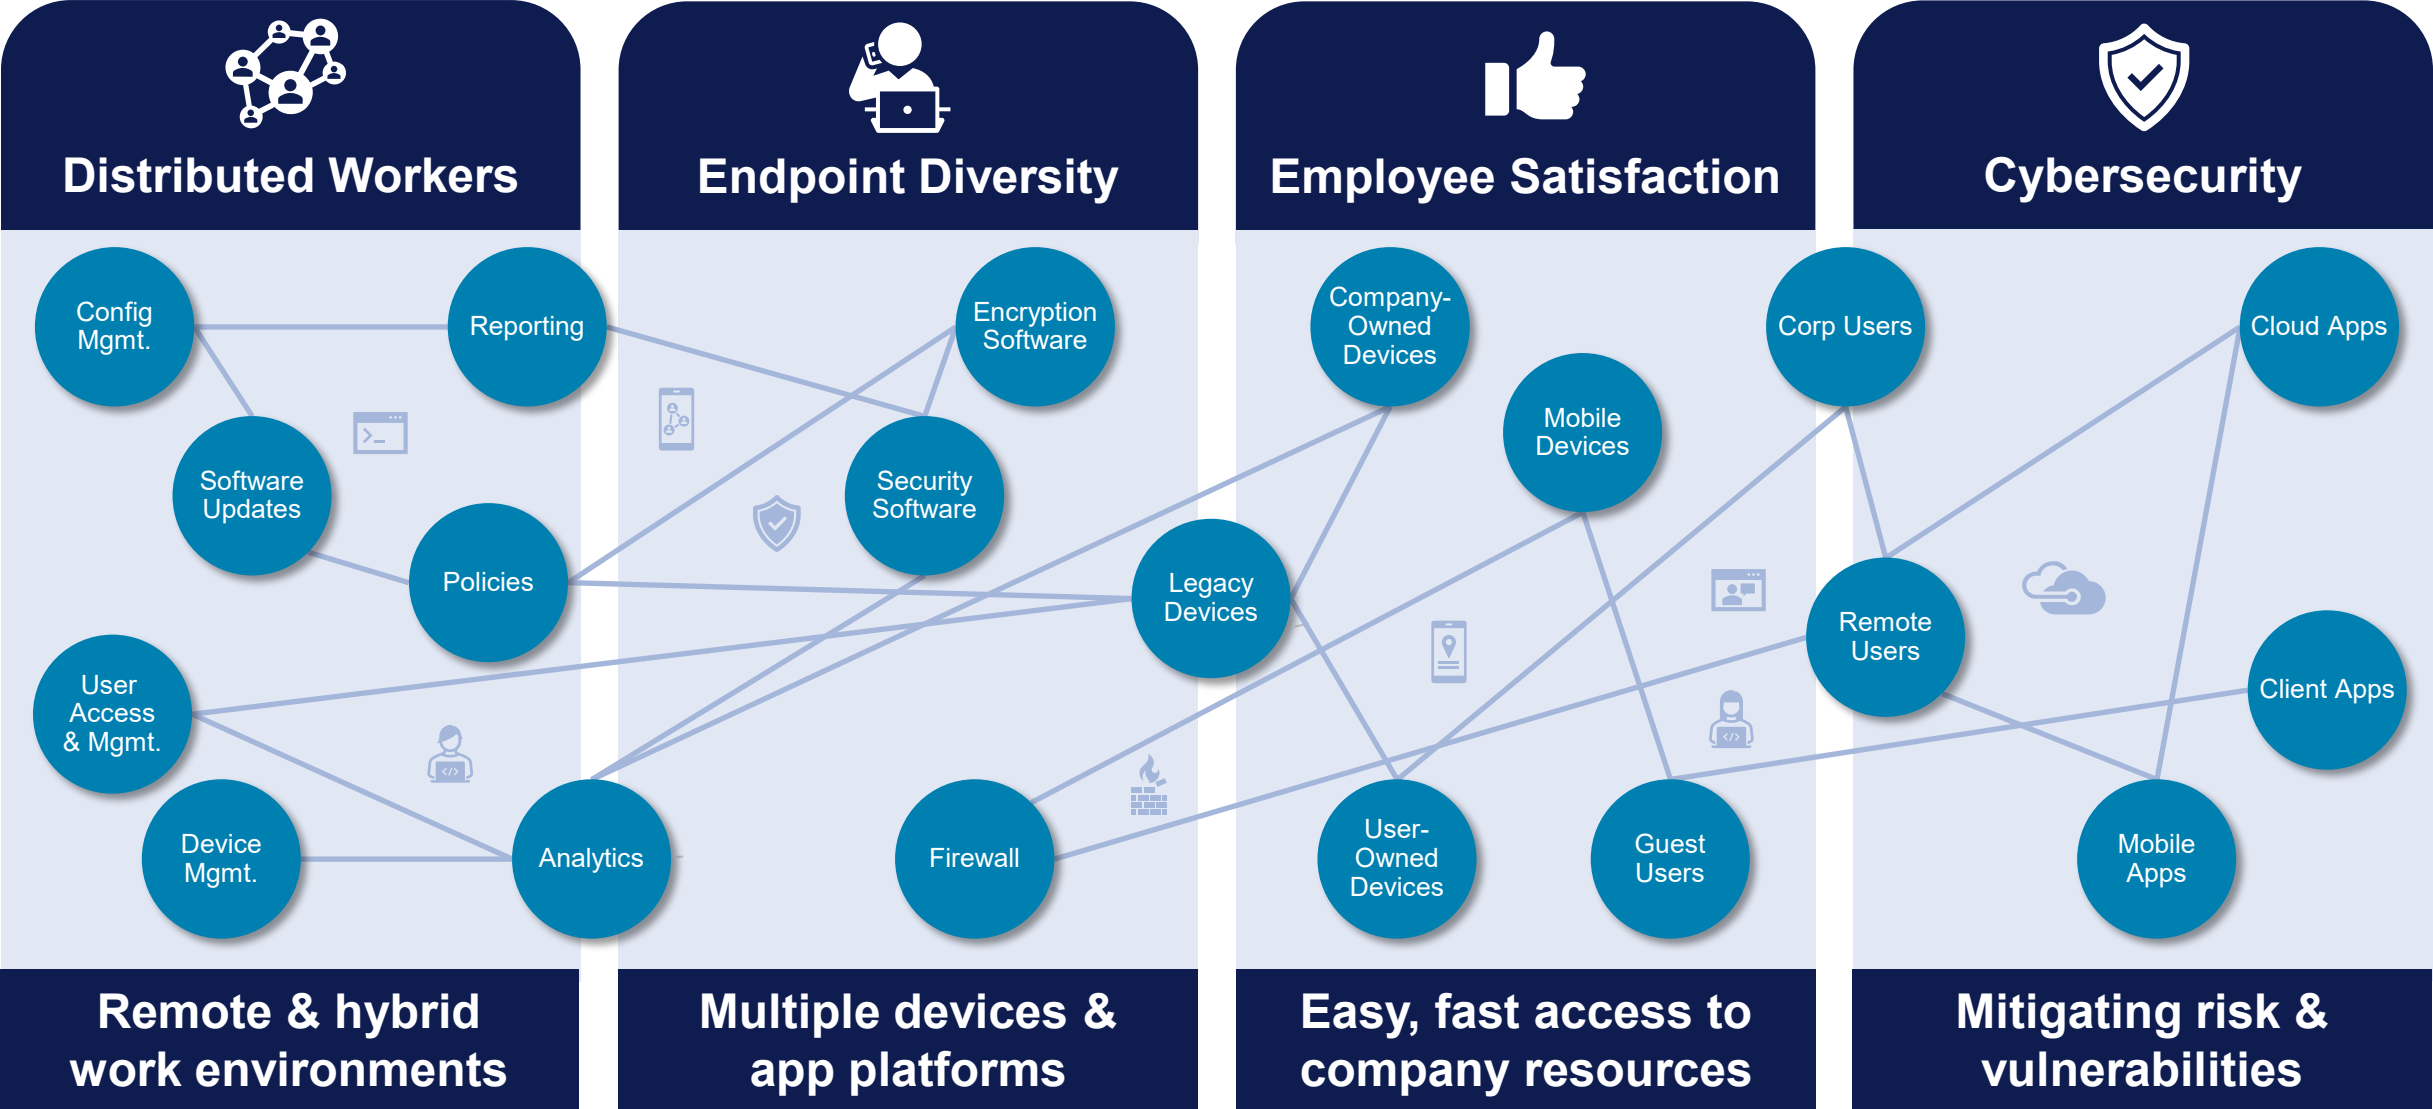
Distributed Workers

Endpoint Diversity

Employee Satisfaction

Cybersecurity

Config Mgmt.

Reporting

Software Updates

Policies

User Access & Mgmt.

Device Mgmt.

Analytics

Encryption Software

Security Software

Firewall

Legacy Devices

Company-Owned Devices

Mobile Devices

Corp Users

User-Owned Devices

Guest Users

Cloud Apps

Remote Users

Client Apps

Mobile Apps

Remote & hybrid work environments

Multiple devices & app platforms

Easy, fast access to company resources

Mitigating risk & vulnerabilities